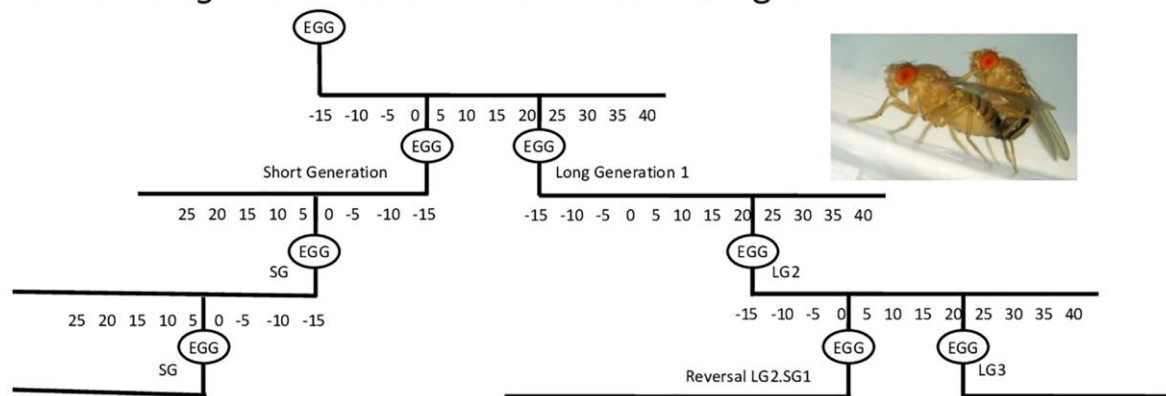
EGG

-15 -10 -5 0 5 10 15 20 25 30 35 40

EGG

EGG

Short Generation

Long Generation 1

25 20 15 10 5 0 -5 -10 -15

-15 -10 -5 0 5 10 15 20 25 30 35 40

EGG

SG

EGG

LG2

25 20 15 10 5 0 -5 -10 -15

-15 -10 -5 0 5 10 15 20 25 30 35 40

EGG

SG

EGG

EGG

Reversal LG2.SG1

LG3